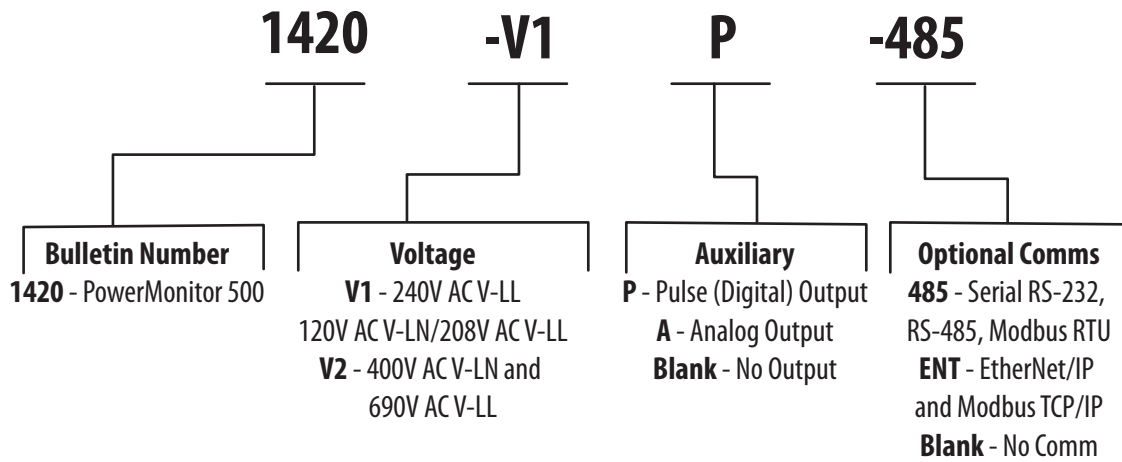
1420 -V1 P -485

Bulletin Number
1420 - PowerMonitor 500

Voltage
V1 - 240V AC V-LL
120V AC V-LN/208V AC V-LL
V2 - 400V AC V-LN and
690V AC V-LL

Auxiliary
P - Pulse (Digital) Output
A - Analog Output
Blank - No Output

Optional Comms
485 - Serial RS-232, RS-485, Modbus RTU
ENT - EtherNet/IP and Modbus TCP/IP
Blank - No Comm